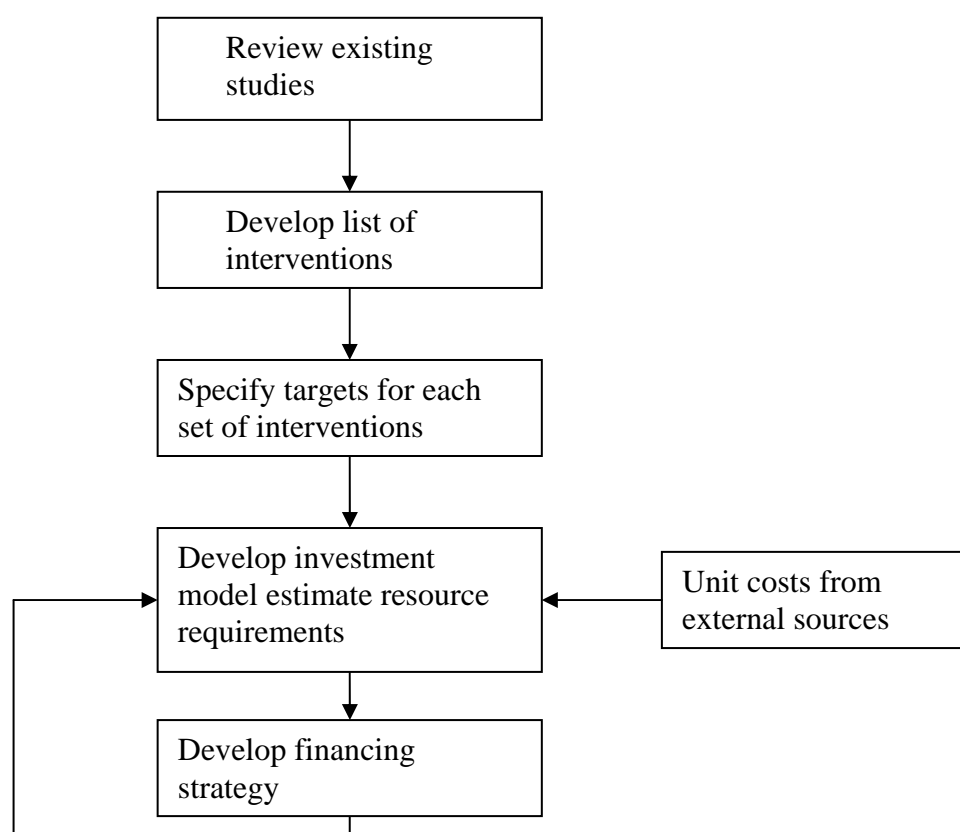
Review existing studies

Develop list of interventions

Specify targets for each set of interventions

Develop investment model estimate resource requirements

Unit costs from external sources

Develop financing strategy